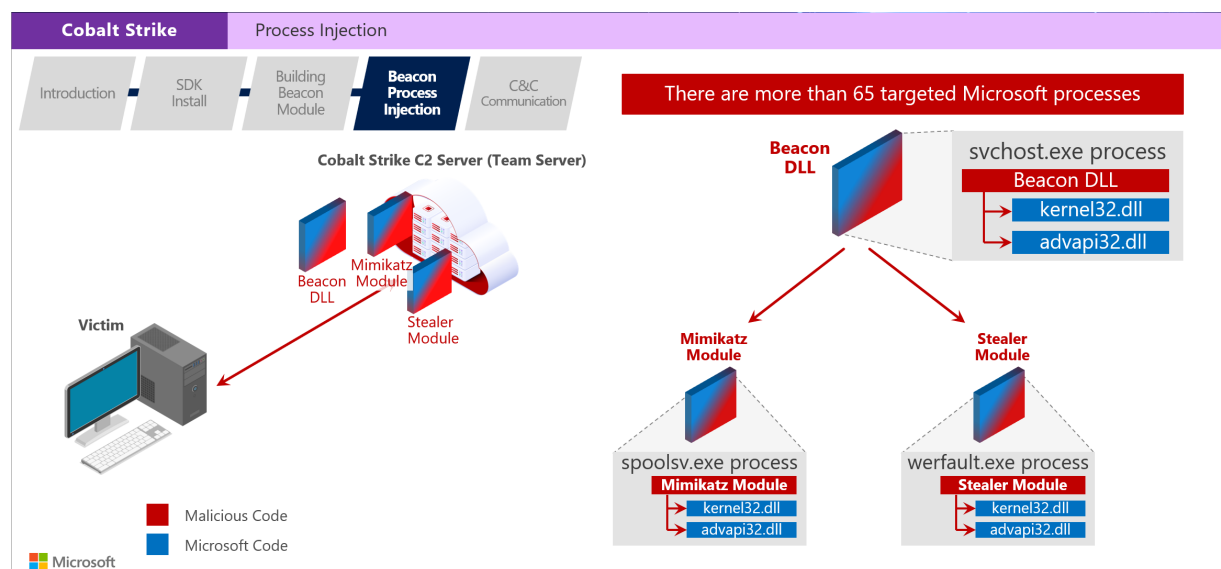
Cobalt Strike
Process Injection

Introduction
SDK Install
Building Beacon Module
Beacon Process Injection
C&C Communication

Cobalt Strike C2 Server (Team Server)

Beacon DLL
Mimikatz Module
Stealer Module

Victim

There are more than 65 targeted Microsoft processes

Beacon DLL

svchost.exe process
Beacon DLL
kernel32.dll
advapi32.dll

Mimikatz Module

Stealer Module

spoolsv.exe process
Mimikatz Module
kernel32.dll
advapi32.dll

werfault.exe process
Stealer Module
kernel32.dll
advapi32.dll

Malicious Code
Microsoft Code

Microsoft